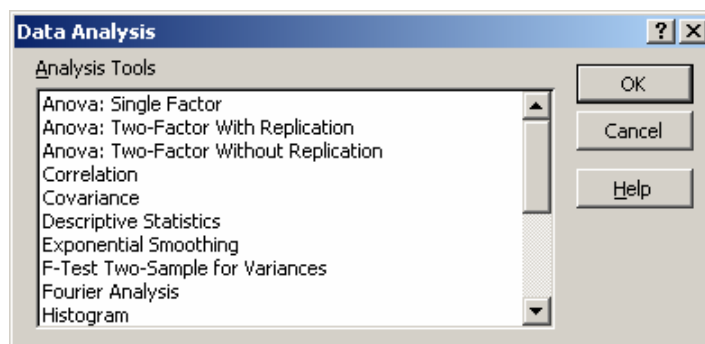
Data Analysis

? X

Analysis Tools

Anova: Single Factor
Anova: Two-Factor With Replication
Anova: Two-Factor Without Replication
Correlation
Covariance
Descriptive Statistics
Exponential Smoothing
F-Test Two-Sample for Variances
Fourier Analysis
Histogram

OK

Cancel

Help